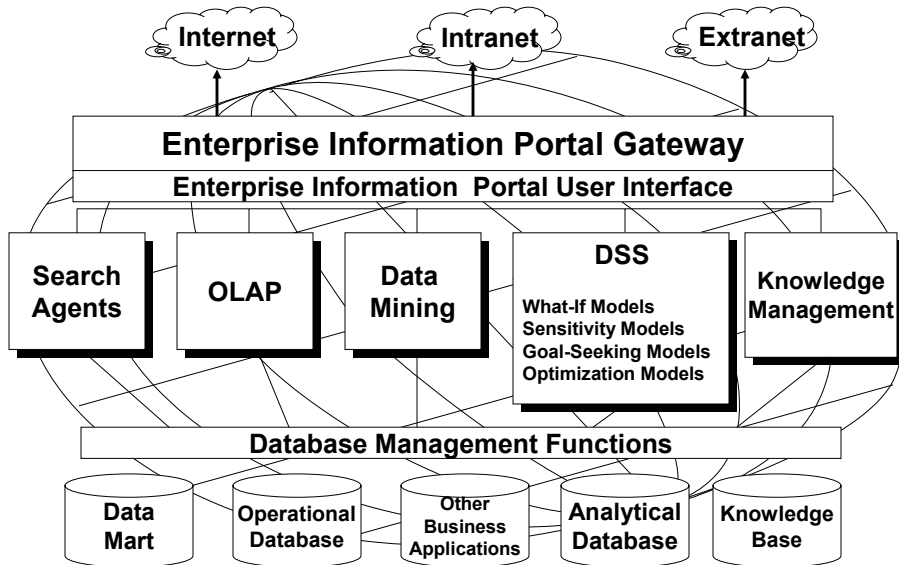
Internet

Intranet

Extranet

Enterprise Information Portal Gateway

Enterprise Information Portal User Interface

Search Agents

OLAP

Data Mining

DSS

What-If Models
Sensitivity Models
Goal-Seeking Models
Optimization Models

Knowledge Management

Database Management Functions

Data Mart

Operational Database

Other Business Applications

Analytical Database

Knowledge Base